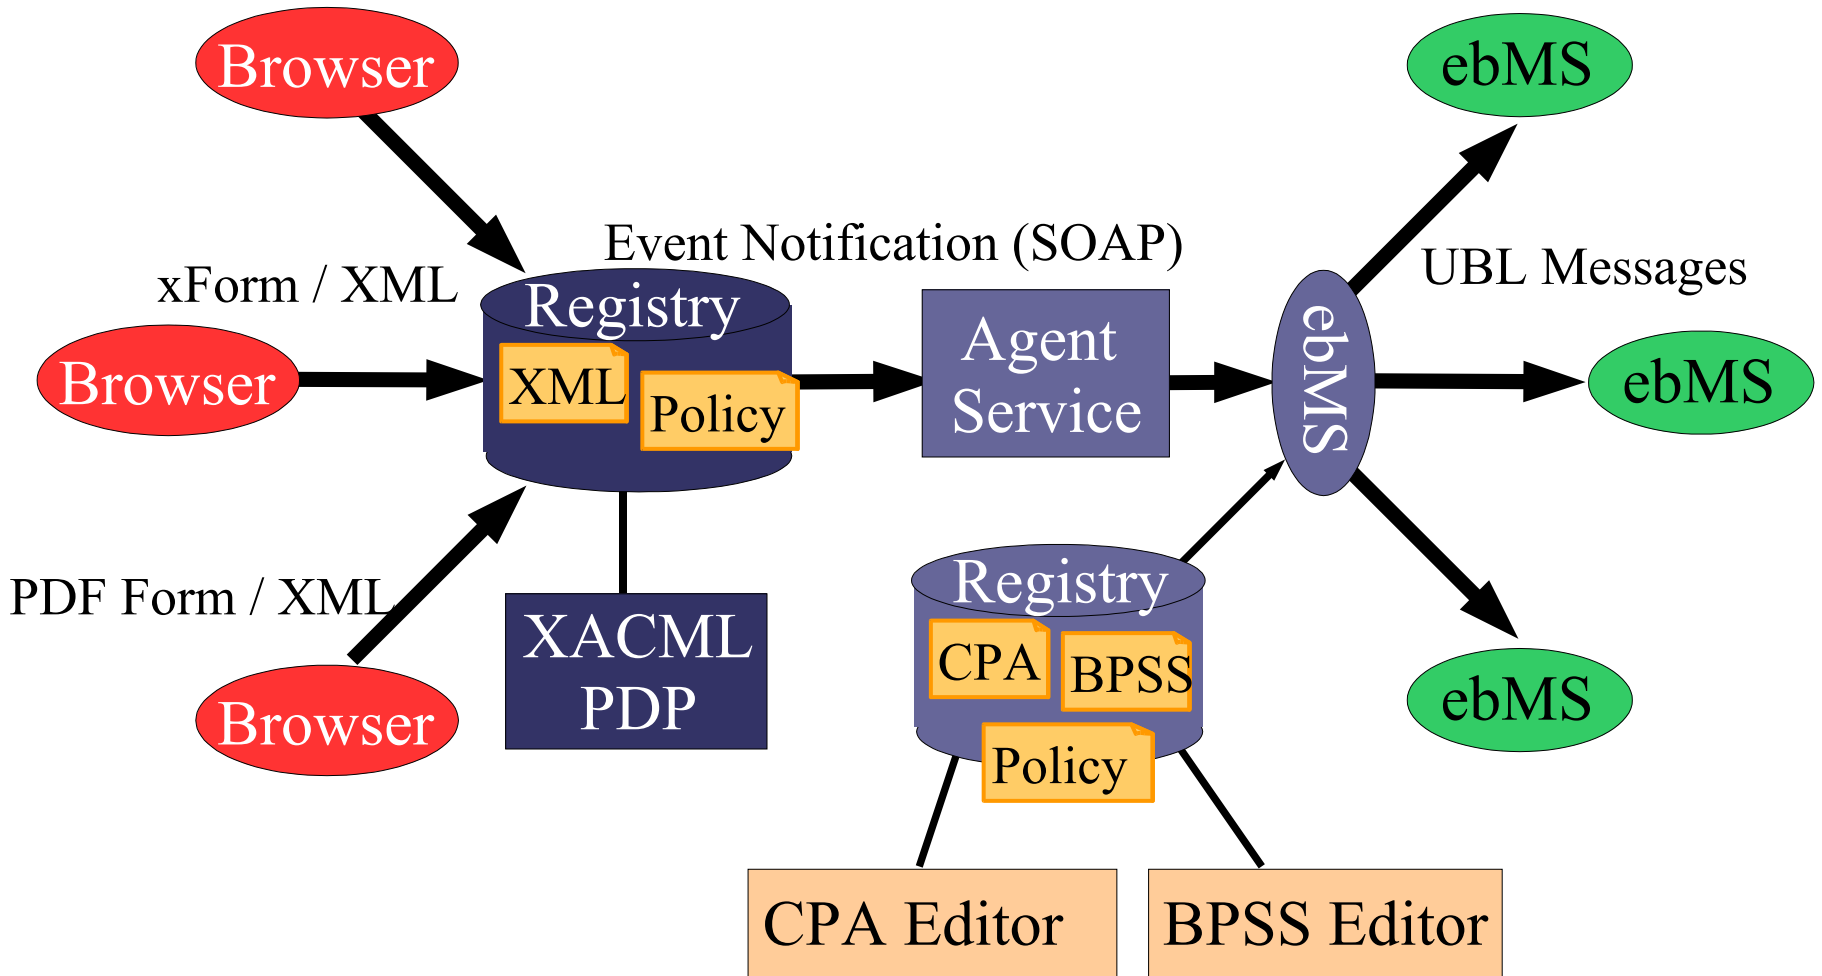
Browser

xForm / XML

Browser

PDF Form / XML

Browser

Event Notification (SOAP)

Registry

XML

Policy

XACML PDP

Agent Service

ebMS

UBL Messages

ebMS

ebMS

ebMS

Registry

CPA

BPSS

Policy

CPA Editor

BPSS Editor